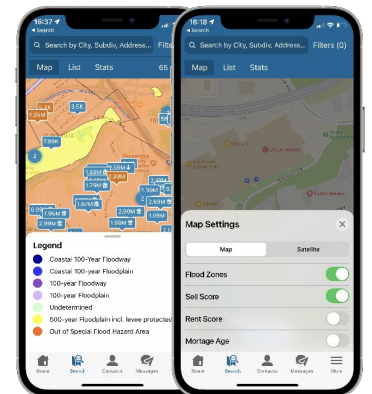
18:37
◂ Search
Search by City, Subdiv, Address...
Filte
Map
List
Stats
65
3.5K
1.35M
7.99K
2
1.59M
1.30M
1.79M
1.67M
2.90M
2.99M
2.90M
2.35M
2.59M
1.95M
Legend
Coastal 100-Year Floodway
Coastal 100-Year Floodplain
100-year Floodway
100-year Floodplain
Undetermined
500-year Floodplain incl. levee protected
Out of Special Flood Hazard Area
Home
Search
Contacts
Messages

18:18
◂ Search
Search by City, Subdiv, Address...
Filters (0)
Map
List
Stats
UCLA Health
Map Settings
Map
Satellite
Flood Zones
Sell Score
Rent Score
Mortage Age
Home
Search
Contacts
Messages
More